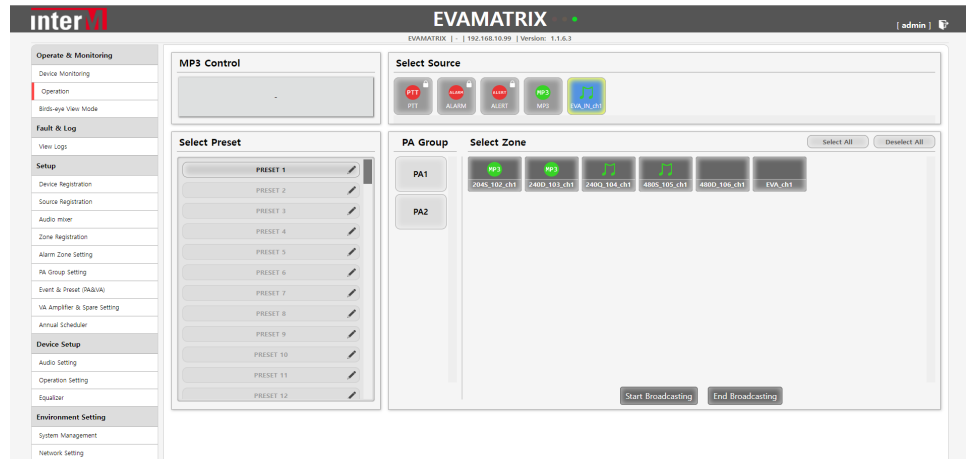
inter M

EVAMATRIX

[ admin ]

EVAMATRIX | - | 192.168.10.99 | Version: 1.1.6.3

Operate & Monitoring
Device Monitoring
Operation
Birds-eye View Mode
Fault & Log
View Logs
Setup
Device Registration
Source Registration
Audio mixer
Zone Registration
Alarm Zone Setting
PA Group Setting
Event & Preset (PA&VA)
VA Amplifier & Spare Setting
Annual Scheduler
Device Setup
Audio Setting
Operation Setting
Equalizer
Environment Setting
System Management
Network Setting

MP3 Control

-

Select Source

PTT
PTT
ALARM
ALARM
ALERT
ALERT
MP3
MP3
EVA_IN_ch1

Select Preset

PRESET 1
PRESET 2
PRESET 3
PRESET 4
PRESET 5
PRESET 6
PRESET 7
PRESET 8
PRESET 9
PRESET 10
PRESET 11
PRESET 12

PA Group

PA1
PA2

Select Zone

Select All
Deselect All

MP3
204S_102_ch1
MP3
240D_103_ch1
240Q_104_ch1
480S_105_ch1
480D_106_ch1
EVA_ch1

Start Broadcasting
End Broadcasting